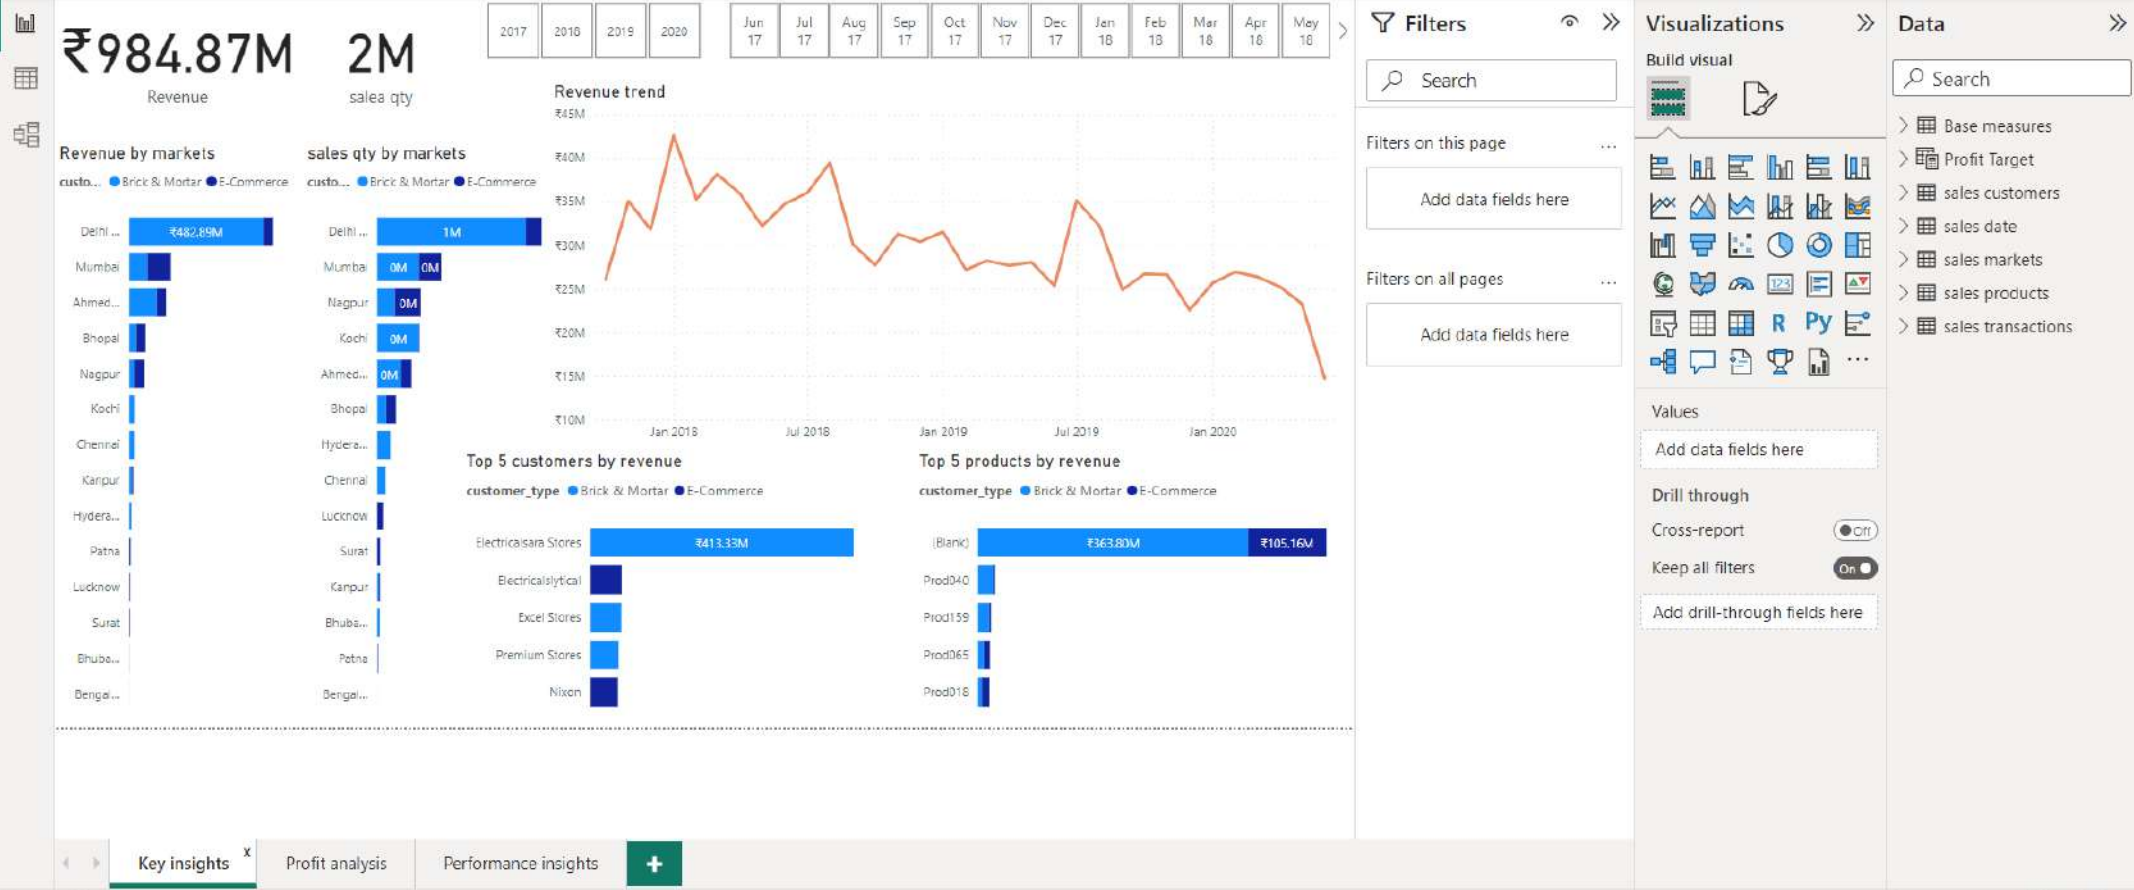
₹984.87M
Revenue

2M
salea qty

2017 2018 2019 2020

Jun 17 | Jul 17 | Aug 17 | Sep 17 | Oct 17 | Nov 17 | Dec 17 | Jan 18 | Feb 18 | Mar 18 | Apr 18 | May 18

Revenue by markets
custo... ● Brick & Mortar ● E-Commerce

Delhi ... ₹482.89M
Mumbai
Ahmed...
Bhopal
Nagpur
Kochi
Chennai
Kanpur
Hydera...
Patna
Lucknow
Surat
Bhuba...
Bengal...

sales qty by markets
custo... ● Brick & Mortar ● E-Commerce

Delhi ... 1M
Mumbai 0M 0M
Nagpur 0M
Kochi 0M
Ahmed... 0M
Bhopal
Hydera...
Chennai
Lucknow
Surat
Kanpur
Bhuba...
Patna
Bengal...

Revenue trend
₹45M
₹40M
₹35M
₹30M
₹25M
₹20M
₹15M
₹10M
Jan 2018 Jul 2018 Jan 2019 Jul 2019 Jan 2020

Top 5 customers by revenue
customer_type ● Brick & Mortar ● E-Commerce
Electricalsara Stores ₹413.33M
Electricalslytical
Excel Stores
Premium Stores
Nixon

Top 5 products by revenue
customer_type ● Brick & Mortar ● E-Commerce
(Blank) ₹363.80M ₹105.16M
Prod040
Prod159
Prod065
Prod018

Filters
Search
Filters on this page ...
Add data fields here
Filters on all pages ...
Add data fields here

Visualizations
Build visual
R Py ...
Values
Add data fields here
Drill through
Cross-report Off
Keep all filters On
Add drill-through fields here

Data
Search
Base measures
Profit Target
sales customers
sales date
sales markets
sales products
sales transactions

Key insights x
Profit analysis
Performance insights
+